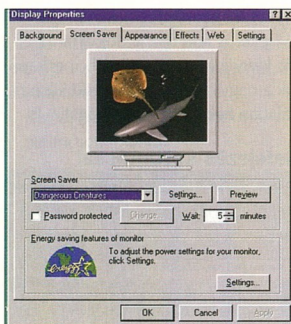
Display Properties ? X

Background Screen Saver Appearance Effects Web Settings

Screen Saver

Dangerous Creatures

Settings...

Preview

Password protected

Change...

Wait: 5 minutes

Energy saving features of monitor

To adjust the power settings for your monitor, click Settings.

Settings...

OK Cancel Apply